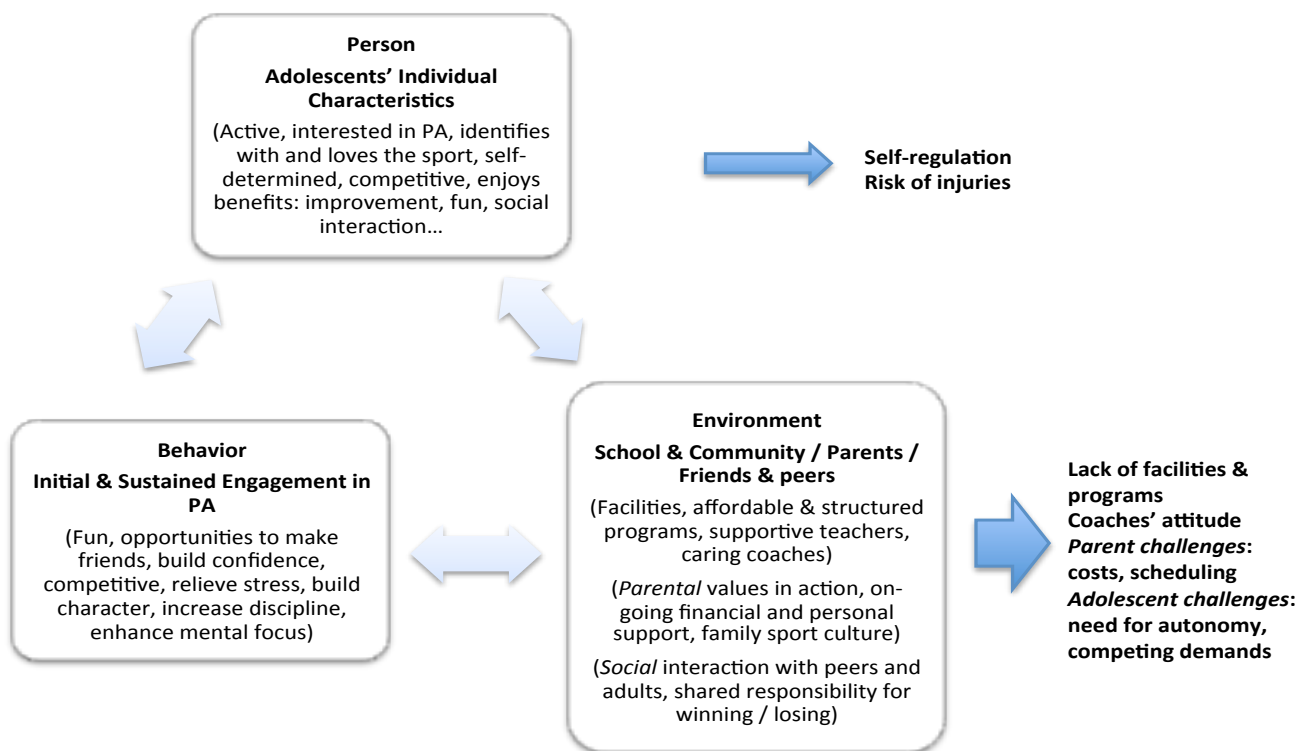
Person

Adolescents' Individual Characteristics

(Active, interested in PA, identifies with and loves the sport, self-determined, competitive, enjoys benefits: improvement, fun, social interaction…

Self-regulation
Risk of injuries

Behavior

Initial & Sustained Engagement in PA

(Fun, opportunities to make friends, build confidence, competitive, relieve stress, build character, increase discipline, enhance mental focus)

Environment

School & Community / Parents / Friends & peers

(Facilities, affordable & structured programs, supportive teachers, caring coaches)

(*Parental* values in action, ongoing financial and personal support, family sport culture)

(*Social* interaction with peers and adults, shared responsibility for winning / losing)

Lack of facilities & programs
Coaches' attitude
*Parent challenges*: costs, scheduling
*Adolescent challenges*: need for autonomy, competing demands